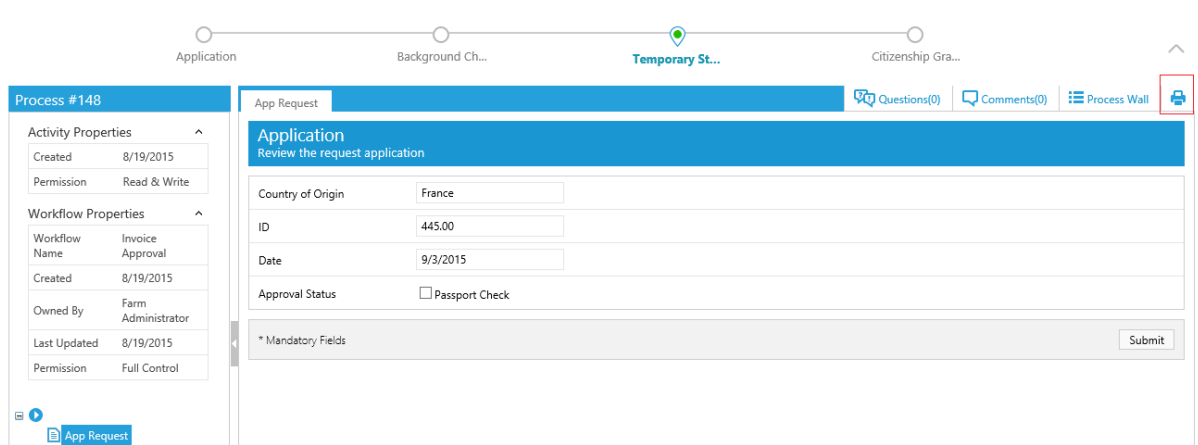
Application
Background Ch...
Temporary St...
Citizenship Gra...

Process #148

Activity Properties

| | |
|---|---|
| Created | 8/19/2015 |
| Permission | Read & Write |

Workflow Properties

| | |
|---|---|
| Workflow Name | Invoice Approval |
| Created | 8/19/2015 |
| Owned By | Farm Administrator |
| Last Updated | 8/19/2015 |
| Permission | Full Control |

App Request

App Request

Questions(0)
Comments(0)
Process Wall

Application
Review the request application

| | |
|---|---|
| Country of Origin | France |
| ID | 445.00 |
| Date | 9/3/2015 |
| Approval Status | Passport Check |

* Mandatory Fields
Submit